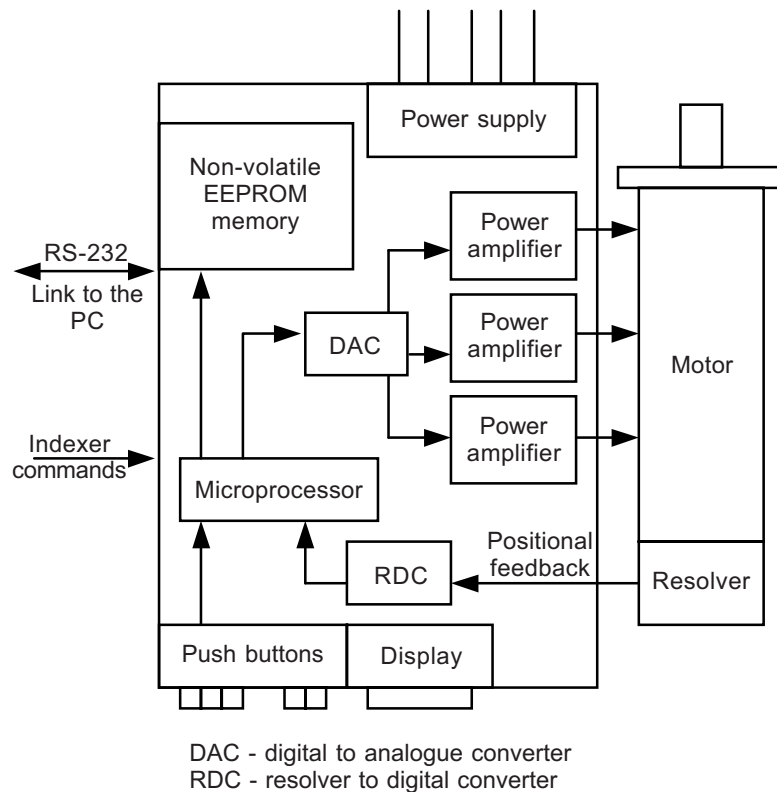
Power supply

Non-volatile EEPROM memory

RS-232
Link to the PC

Power amplifier

DAC

Power amplifier

Motor

Power amplifier

Indexer commands

Microprocessor

Positional feedback

RDC

Resolver

Push buttons

Display

DAC - digital to analogue converter
RDC - resolver to digital converter